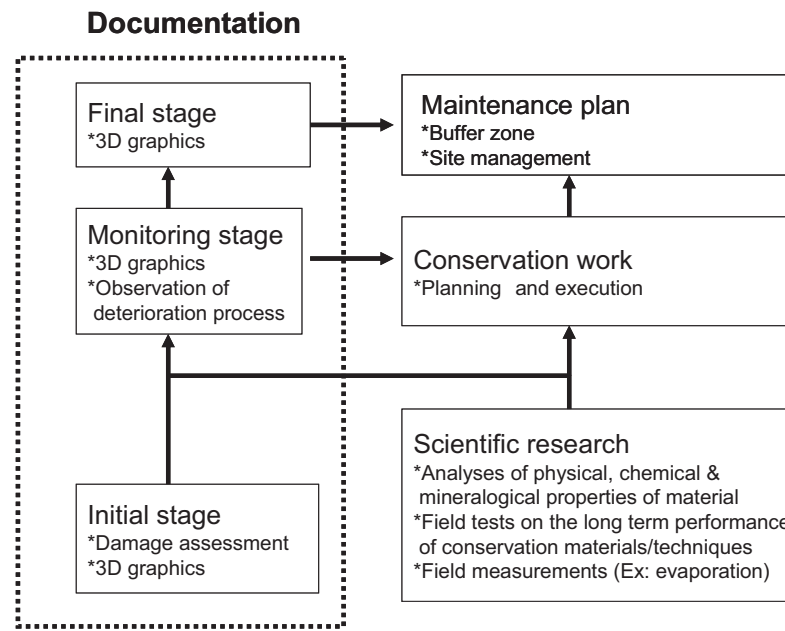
Documentation

Final stage
*3D graphics

Monitoring stage
*3D graphics
*Observation of deterioration process

Initial stage
*Damage assessment
*3D graphics

Maintenance plan
*Buffer zone
*Site management

Conservation work
*Planning and execution

Scientific research
*Analyses of physical, chemical & mineralogical properties of material
*Field tests on the long term performance of conservation materials/techniques
*Field measurements (Ex: evaporation)